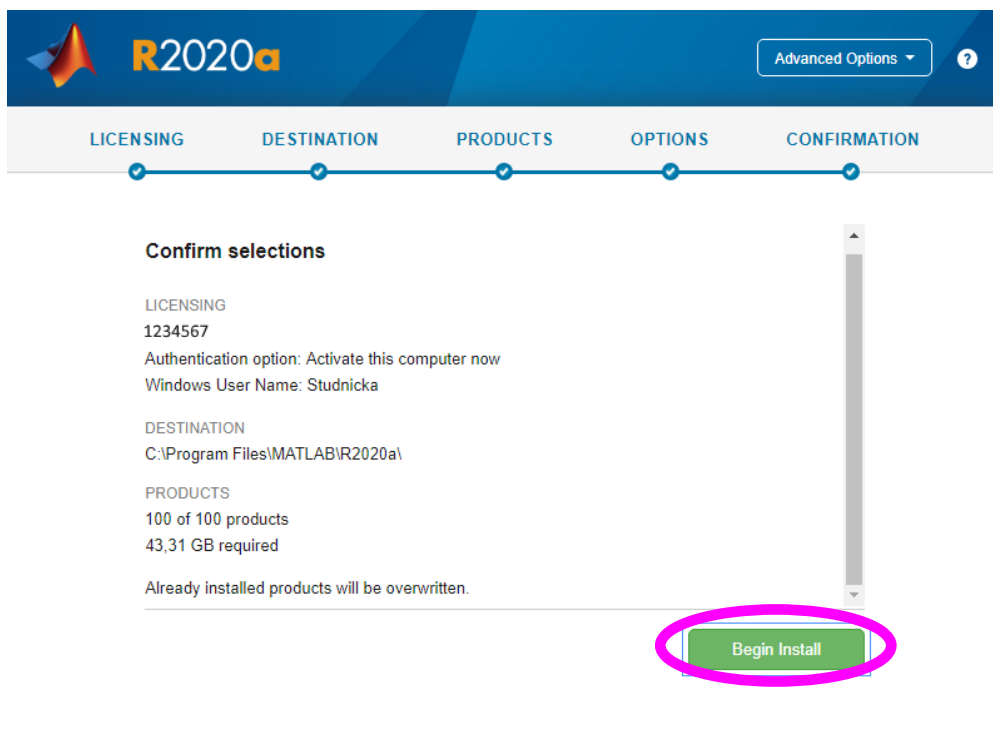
R2020a

Advanced Options ▾

?

LICENSING DESTINATION PRODUCTS OPTIONS CONFIRMATION

Confirm selections

LICENSING
1234567
Authentication option: Activate this computer now
Windows User Name: Studnicka

DESTINATION
C:\Program Files\MATLAB\R2020a\

PRODUCTS
100 of 100 products
43,31 GB required

Already installed products will be overwritten.

Begin Install